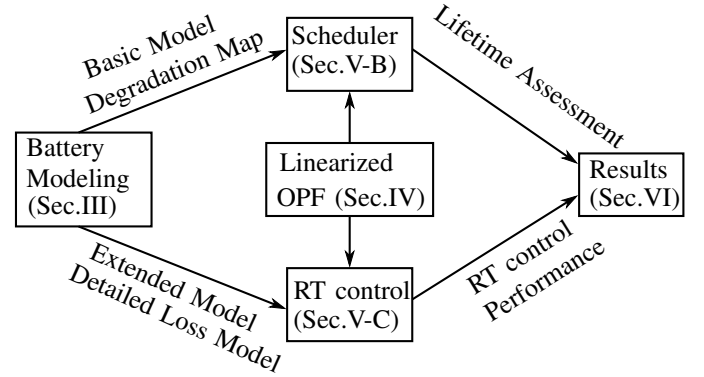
Basic Model
Degradation Map

Scheduler
(Sec.V-B)

Lifetime Assessment

Battery
Modeling
(Sec.III)

Linearized
OPF (Sec.IV)

Results
(Sec.VI)

Extended Model
Detailed Loss Model

RT control
(Sec.V-C)

RT control
Performance